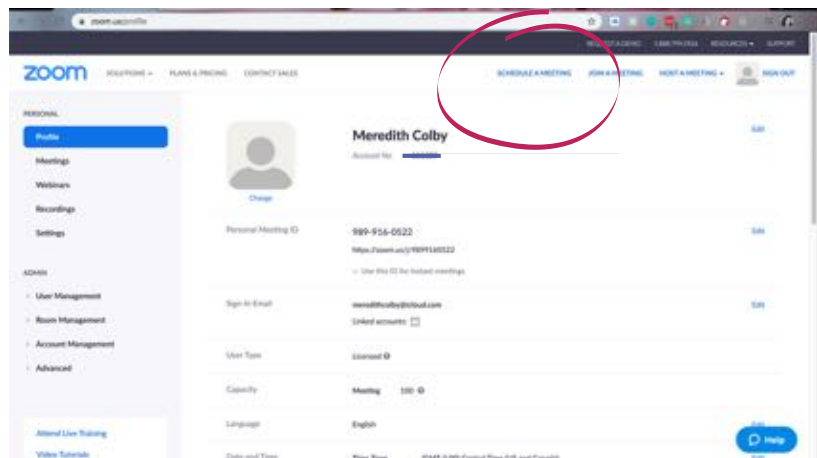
zoom.us/profile

REQUEST A DEMO 1.888.799.9666 RESOURCES SUPPORT

zoom SOLUTIONS PLANS & PRICING CONTACT SALES SCHEDULE A MEETING JOIN A MEETING HOST A MEETING SIGN OUT

PERSONAL
Profile
Meetings
Webinars
Recordings
Settings

ADMIN
User Management
Room Management
Account Management
Advanced

Attend Live Training
Video Tutorials

Change

Meredith Colby
Account No. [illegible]

Edit

Personal Meeting ID
989-916-0522
https://zoom.us/j/9899160522
Use this ID for instant meetings
Edit

Sign-In Email
meredithcolby@icloud.com
Linked accounts:
Edit

User Type
Licensed

Capacity
Meeting 100

Language
English
Edit

Date and Time
Time Zone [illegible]

Help